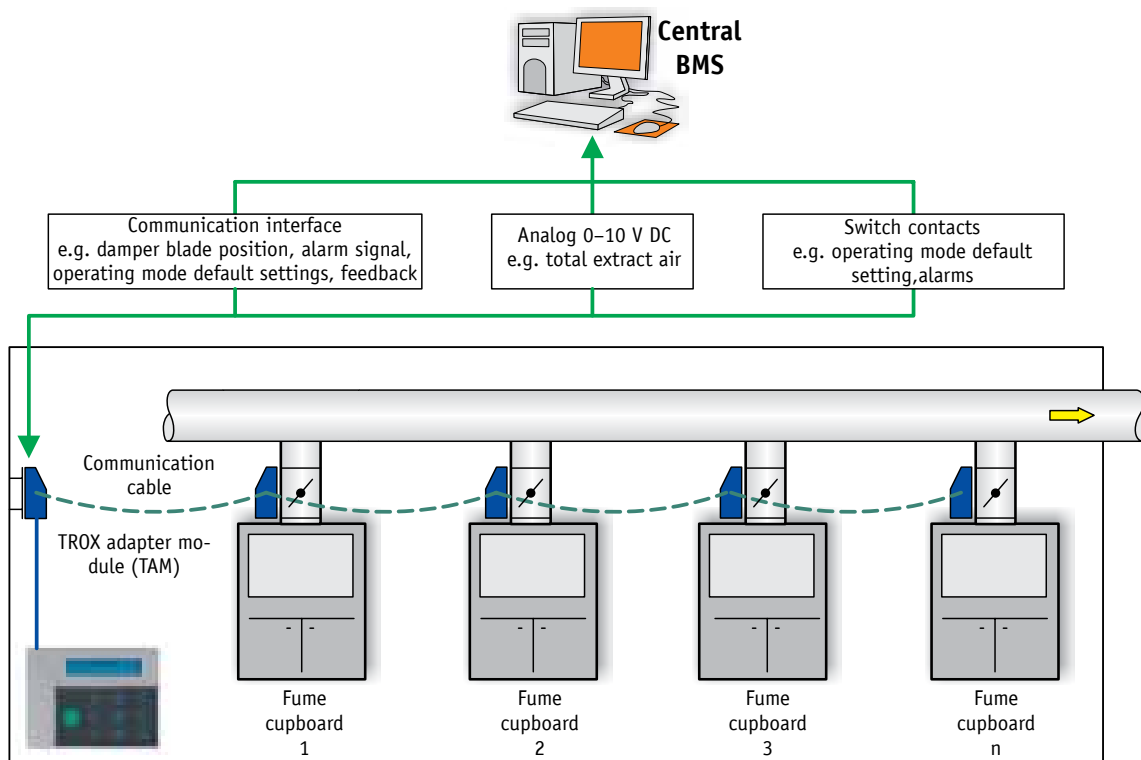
Central BMS

Communication interface
e.g. damper blade position, alarm signal, operating mode default settings, feedback

Analog 0–10 V DC
e.g. total extract air

Switch contacts
e.g. operating mode default setting,alarms

Communication cable

TROX adapter module (TAM)

Fume cupboard 1

Fume cupboard 2

Fume cupboard 3

Fume cupboard n